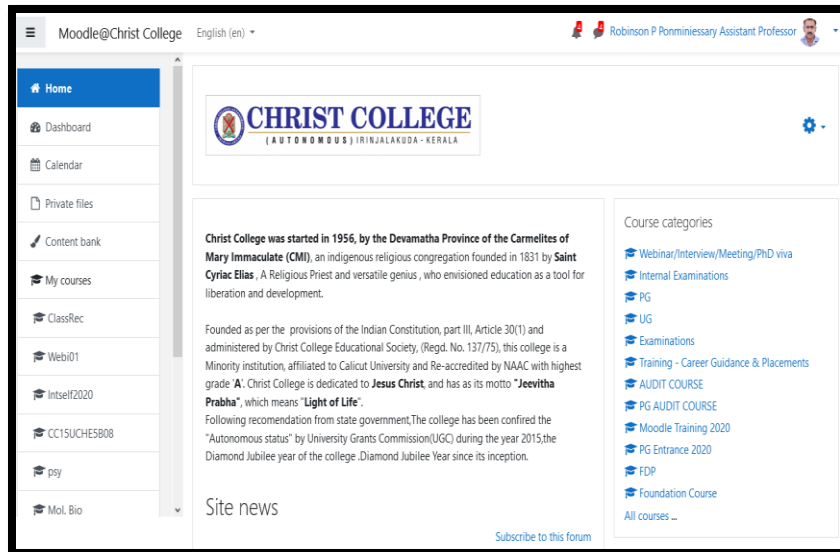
≡ Moodle@Christ College English (en) ▾

Robinson P Ponminissary Assistant Professor

Home
Dashboard
Calendar
Private files
Content bank
My courses
ClassRec
Webi01
Intself2020
CC15UCHE5B08
psy
Mol. Bio

CHRIST COLLEGE
(AUTONOMOUS) IRINJALAKUDA - KERALA

Christ College was started in 1956, by the Devamatha Province of the Carmelites of Mary Immaculate (CMI), an indigenous religious congregation founded in 1831 by Saint Cyriac Elias , A Religious Priest and versatile genius , who envisioned education as a tool for liberation and development.

Founded as per the provisions of the Indian Constitution, part III, Article 30(1) and administered by Christ College Educational Society, (Regd. No. 137/75), this college is a Minority institution, affiliated to Calicut University and Re-accredited by NAAC with highest grade 'A'. Christ College is dedicated to Jesus Christ, and has as its motto "Jeevitha Prabha", which means "Light of Life".
Following recomendation from state government,The college has been confired the "Autonomous status" by University Grants Commission(UGC) during the year 2015,the Diamond Jubilee year of the college .Diamond Jubilee Year since its inception.

Site news

Subscribe to this forum

Course categories
Webinar/Interview/Meeting/PhD viva
Internal Examinations
PG
UG
Examinations
Training - Career Guidance & Placements
AUDIT COURSE
PG AUDIT COURSE
Moodle Training 2020
PG Entrance 2020
FDP
Foundation Course
All courses ...